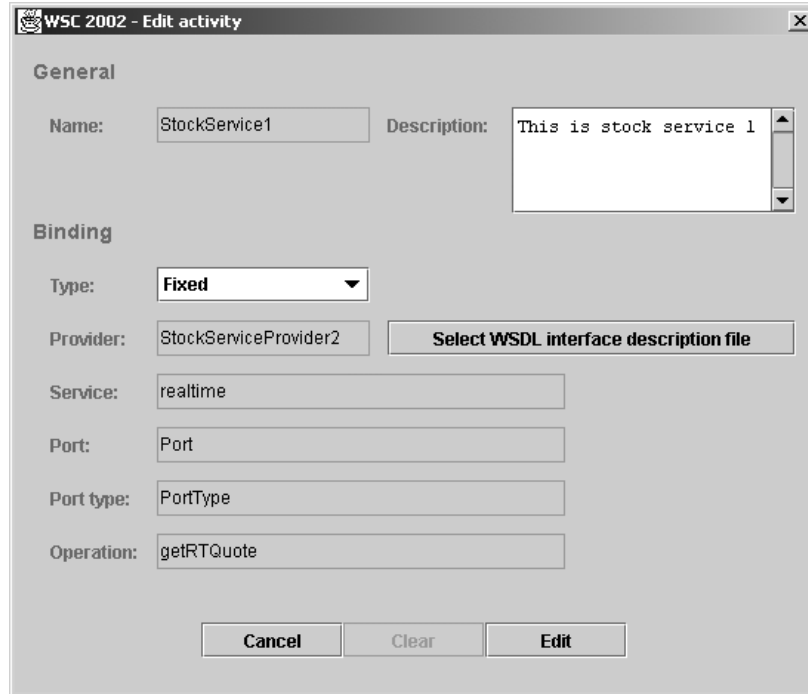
WSC 2002 - Edit activity

General

Name: StockService1 Description: This is stock service 1

Binding

Type: Fixed

Provider: StockServiceProvider2 Select WSDL interface description file

Service: realtime

Port: Port

Port type: PortType

Operation: getRTQuote

Cancel Clear Edit